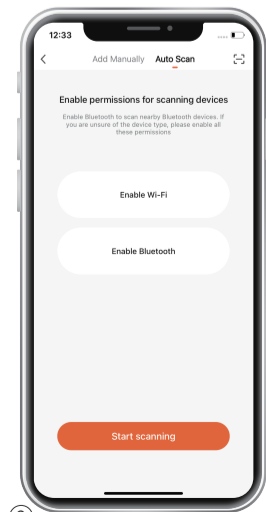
12:33

Add Manually Auto Scan

Enable permissions for scanning devices

Enable Bluetooth to scan nearby Bluetooth devices. If you are unsure of the device type, please enable all these permissions.

Enable Wi-Fi

Enable Bluetooth

Start scanning